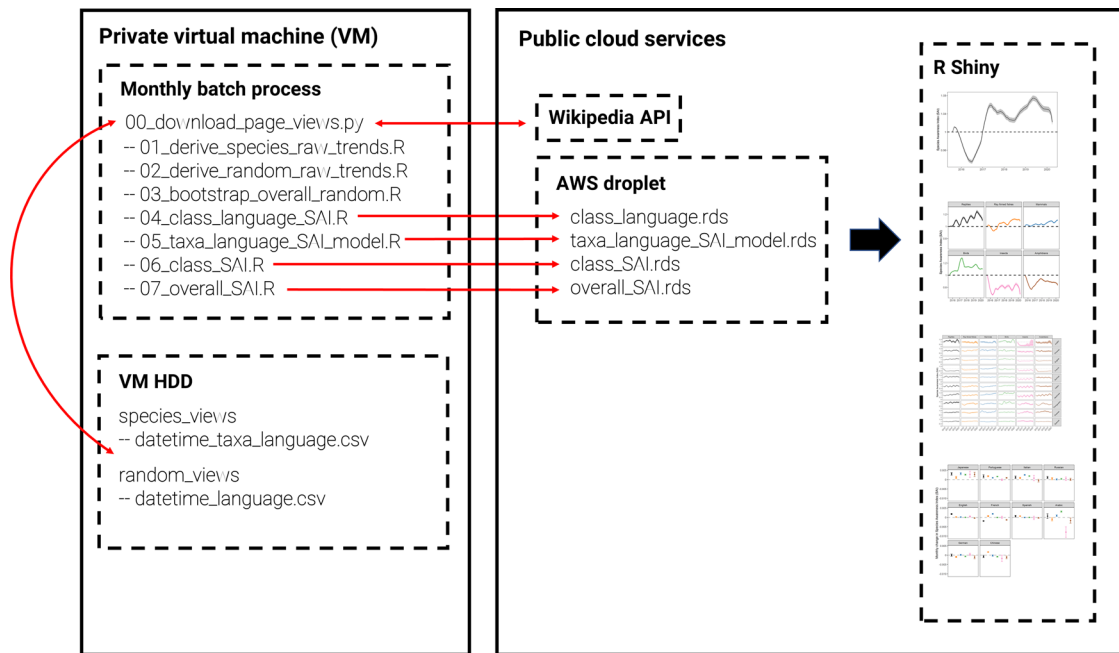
Private virtual machine (VM)

Monthly batch process

00_download_page_views.py
-- 01_derive_species_raw_trends.R
-- 02_derive_random_raw_trends.R
-- 03_bootstrap_overall_random.R
-- 04_class_language_SAI.R
-- 05_taxa_language_SAI_model.R
-- 06_class_SAI.R
-- 07_overall_SAI.R

VM HDD

species_views
-- datetime_taxa_language.csv

random_views
-- datetime_language.csv

Public cloud services

Wikipedia API

AWS droplet

class_language.rds
taxa_language_SAI_model.rds
class_SAI.rds
overall_SAI.rds

R Shiny